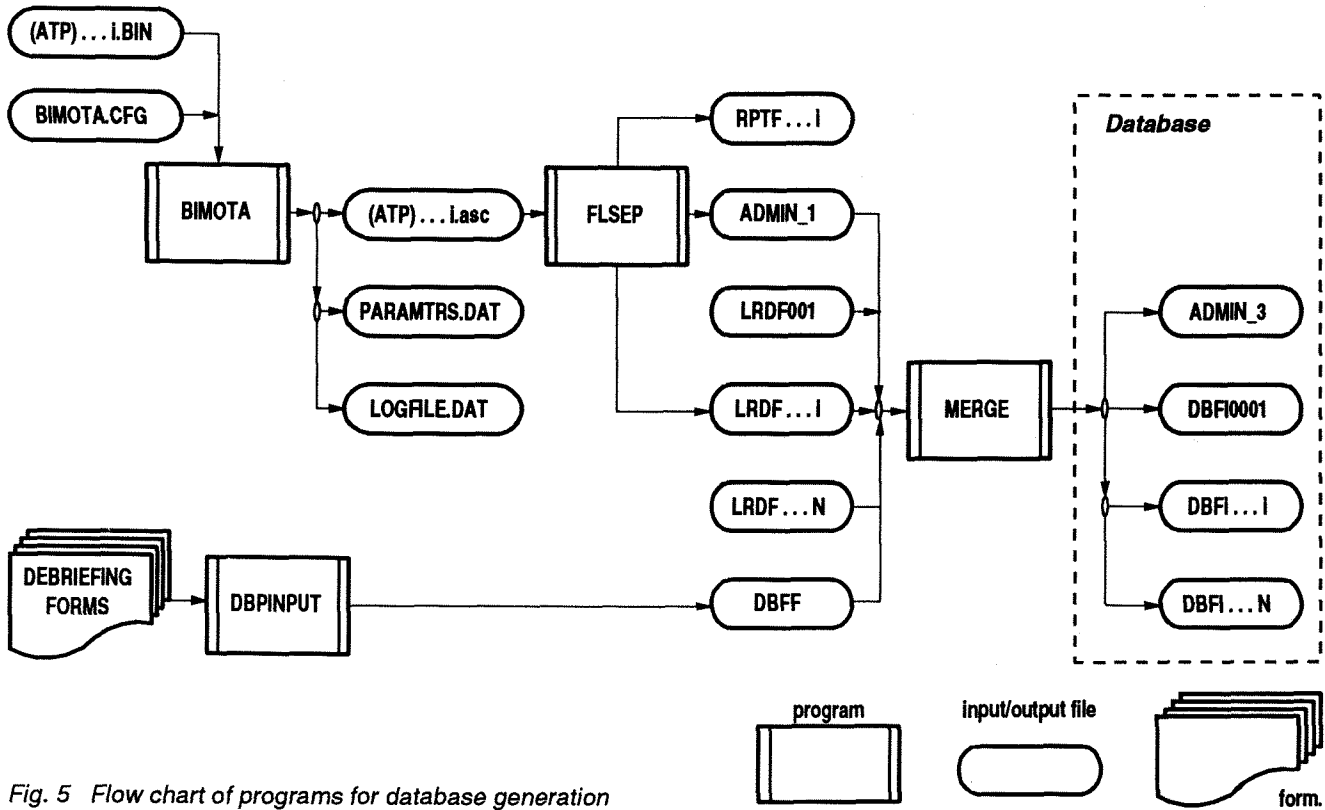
(ATP) . . . i.BIN

BIMOTA.CFG

BIMOTA

(ATP) . . . i.asc

PARAMTRS.DAT

LOGFILE.DAT

FLSEP

RPTF . . . I

ADMIN_1

LRDF001

LRDF . . . I

LRDF . . . N

DBFF

MERGE

Database

ADMIN_3

DBFI0001

DBFI . . . I

DBFI . . . N

DEBRIEFING FORMS

DBPINPUT

program

input/output file

form.

Fig. 5 Flow chart of programs for database generation